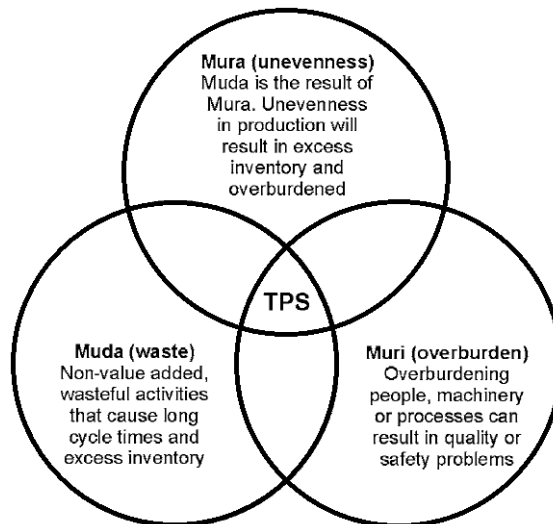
Mura (unevenness)
Muda is the result of Mura. Unevenness in production will result in excess inventory and overburdened

TPS

Muda (waste)
Non-value added, wasteful activities that cause long cycle times and excess inventory

Muri (overburden)
Overburdening people, machinery or processes can result in quality or safety problems